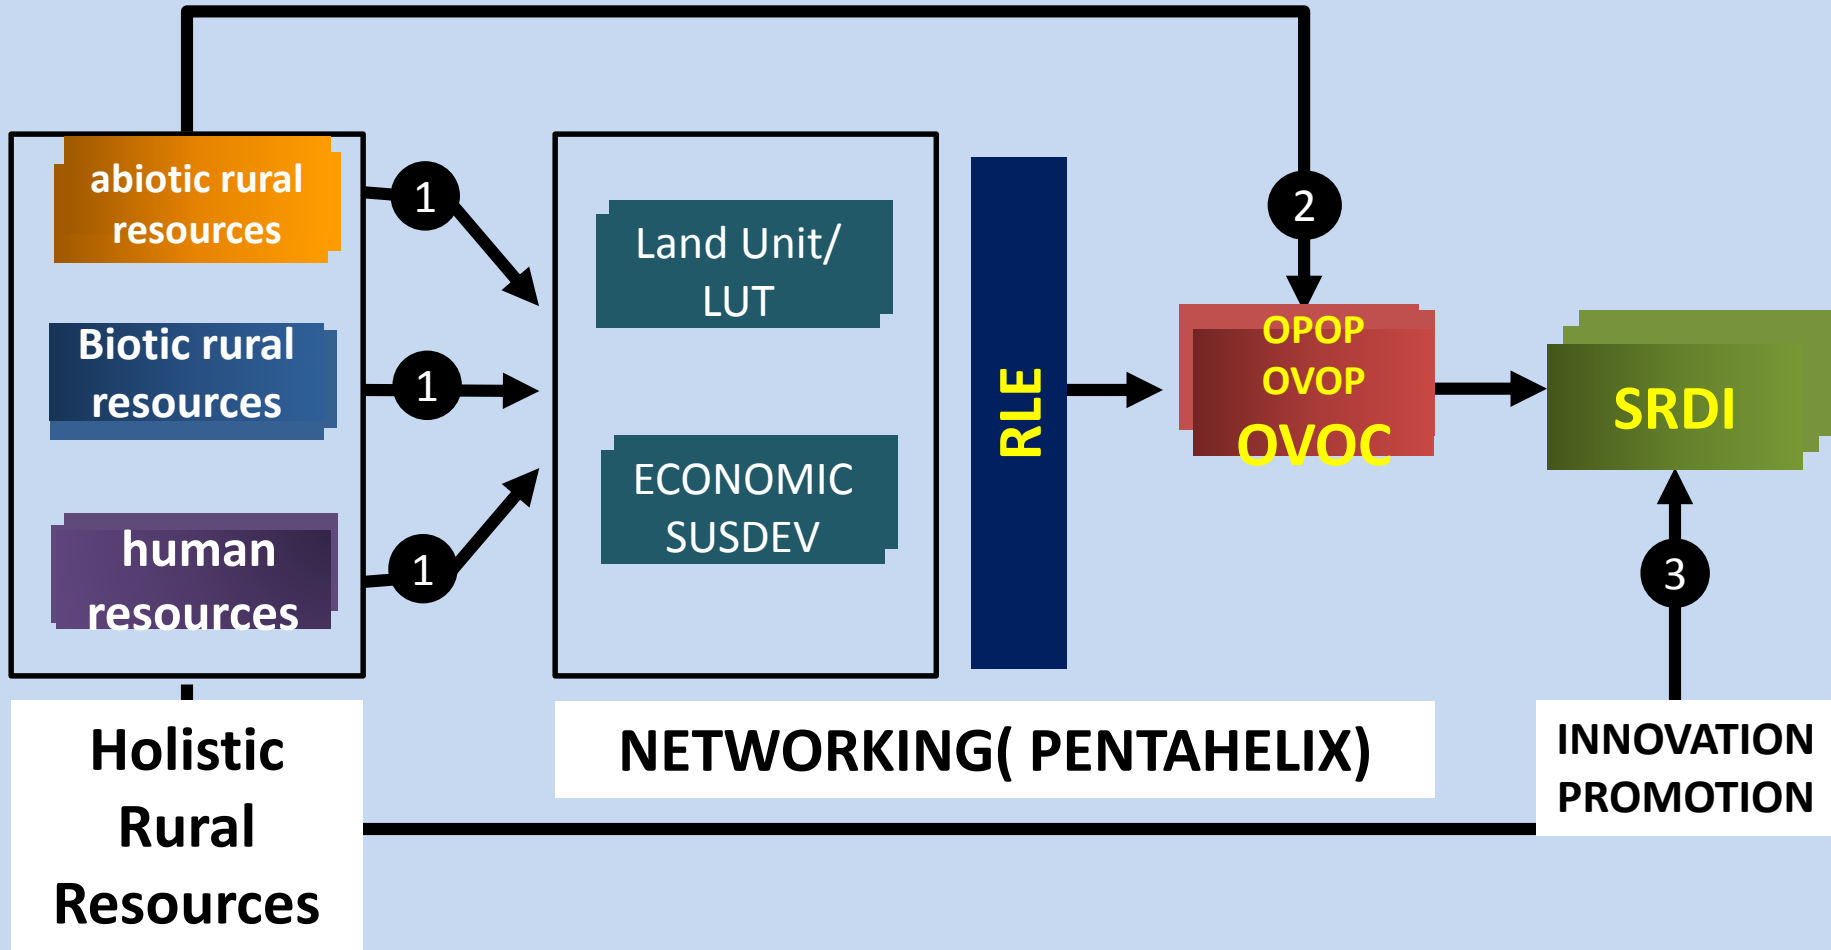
abiotic rural resources

Biotic rural resources

human resources

1

1

1

Land Unit/ LUT

ECONOMIC SUSDEV

RLE

2

OPOP
OVOP
OVOC

SRDI

3

Holistic Rural Resources

NETWORKING( PENTAHELIX)

INNOVATION PROMOTION